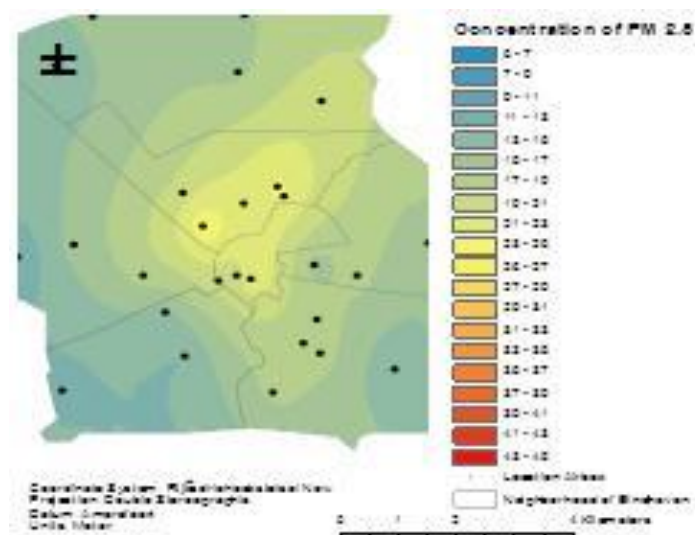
Concentration of PM 2.5

5 - 7
7 - 9
9 - 11
11 - 13
13 - 15
15 - 17
17 - 19
19 - 21
21 - 23
23 - 25
25 - 27
27 - 29
29 - 31
31 - 33
33 - 35
35 - 37
37 - 39
39 - 41
41 - 43
43 - 45

Location Sites
Neighborhood of Eindhoven

Coordinate System: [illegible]
Projection: Double Stereographic
Datum: Amersfoort
Units: Meter

0 1 2 4 Kilometers